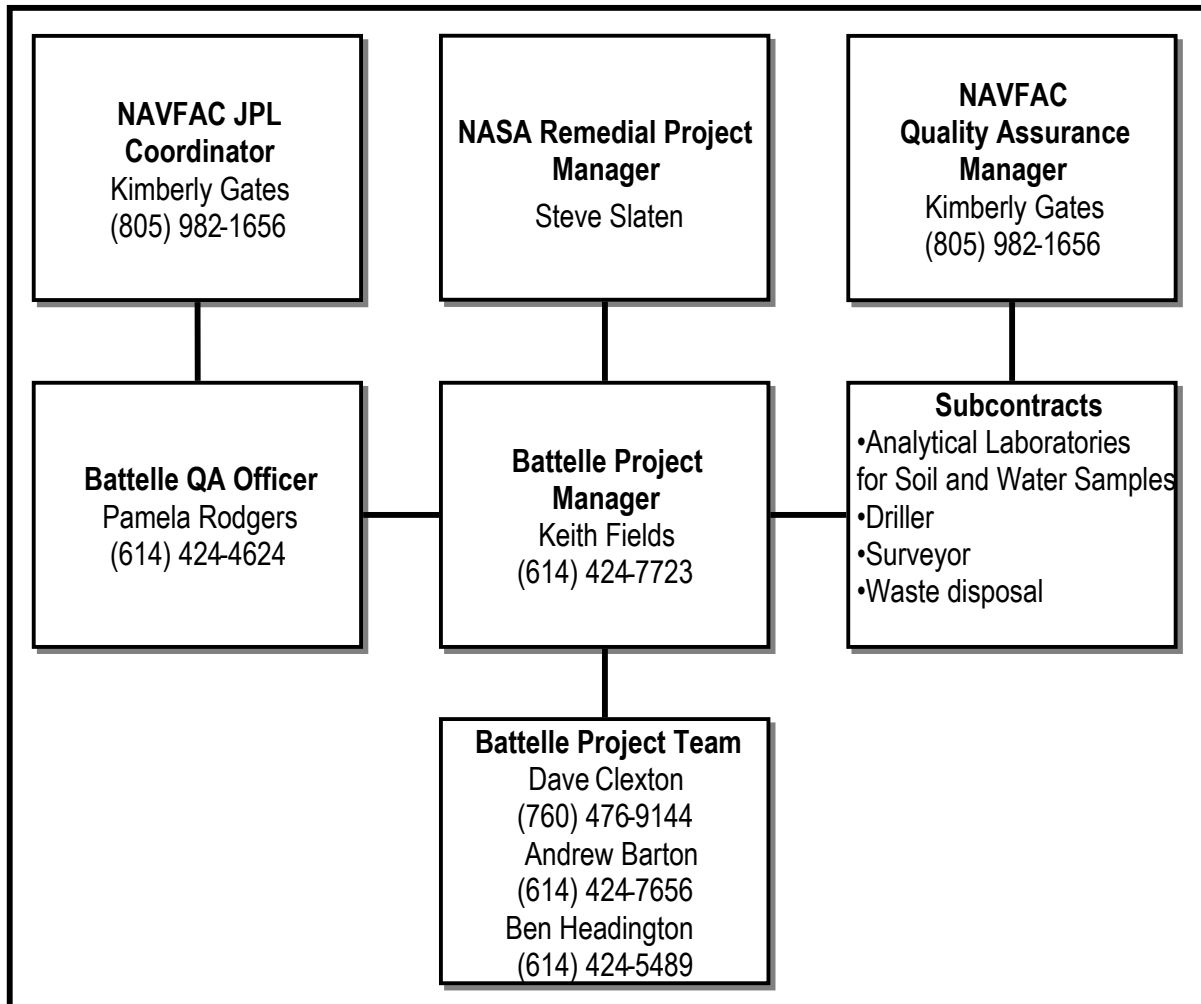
NAVFAC JPL Coordinator
Kimberly Gates
(805) 982-1656

NASA Remedial Project Manager
Steve Slaten

NAVFAC Quality Assurance Manager
Kimberly Gates
(805) 982-1656

Battelle QA Officer
Pamela Rodgers
(614) 424-4624

Battelle Project Manager
Keith Fields
(614) 424-7723

Subcontracts
•Analytical Laboratories for Soil and Water Samples
•Driller
•Surveyor
•Waste disposal

Battelle Project Team
Dave Clexton
(760) 476-9144
Andrew Barton
(614) 424-7656
Ben Headington
(614) 424-5489